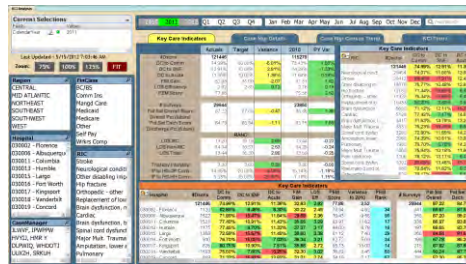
Current Selections

Last Updated: 5/11/2012

75% 100% 125% Fit

2011 2012 Q1 Q2 Q3 Q4 Jan Feb Mar Apr May Jun Jul Aug Sep Oct Nov Dec

Region
CENTRAL
MID ATLANTIC
NORTHEAST
SOUTHEAST
SOUTHWEST
WEST

FinClass
BC/BS
Comm Ins
Mangd Care
Medicaid
Medicare
Other
Self Pay
Wrkrs Comp

Hospital
030001 - Florence
030002 - Albuquerque
030003 - Columbia
030004 - Humble
030005 - Large
030006 - Fort Worth
030007 - Kingsport
030008 - Vanderbilt
030009 - Cleveland

RSC
Stroke
Neurological condit
Other disabling imp
Hip fracture
Orthopedic - other
Replacement of low
Major Mult Trauma
Brain dysfunction, n
Cardiac
Brain dysfunction, tr
Spinal cord dysfunct
Major Mult. Trauma
Amputation, lower e
Pulmonary

CaseManager

Key Care Indicators | Cost Mgt Growth | Cost Mgt Comp Trend | RCI Trend

Actuals | Target | Variance | 2010 | PY Var

Key Care Indicators

Key Care Indicators